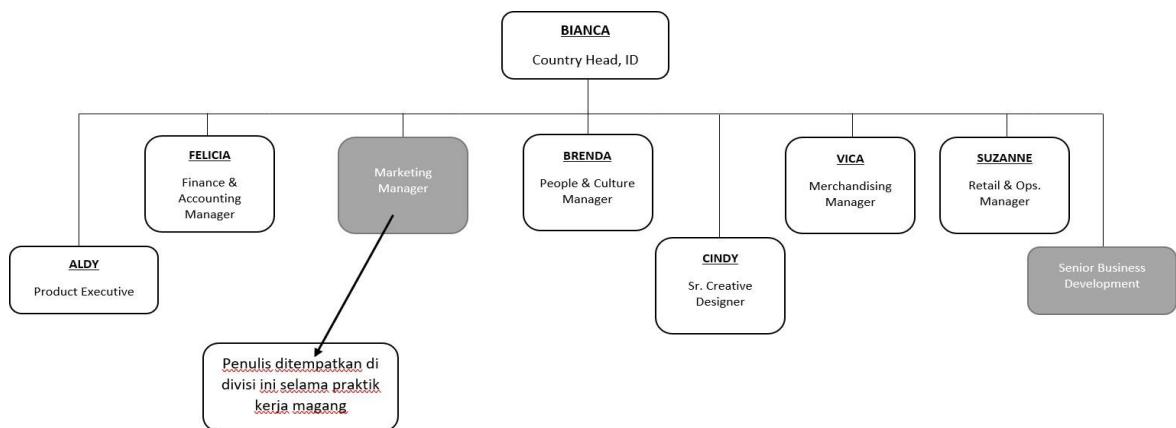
BIANCA
Country Head, ID

FELICIA
Finance & Accounting Manager

Marketing Manager

BRENDA
People & Culture Manager

VICA
Merchandising Manager

SUZANNE
Retail & Ops. Manager

ALDY
Product Executive

CINDY
Sr. Creative Designer

Senior Business Development

Penulis ditempatkan di divisi ini selama praktik kerja magang